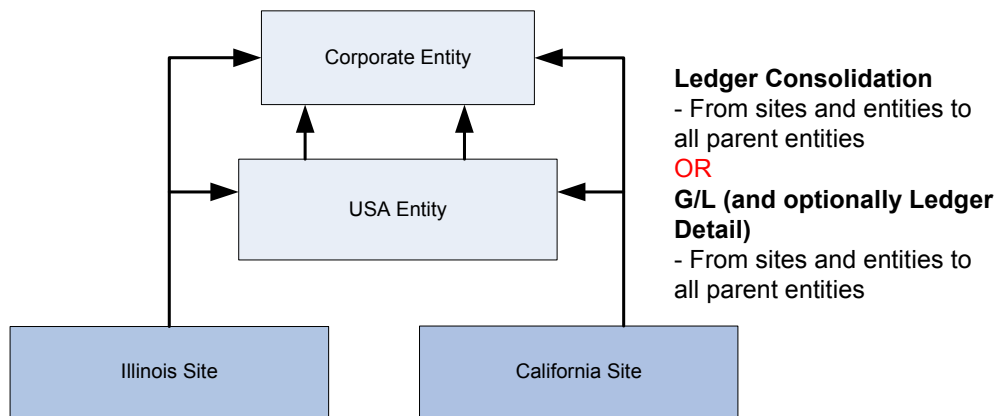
Corporate Entity

USA Entity

Illinois Site

California Site

**Ledger Consolidation**
- From sites and entities to all parent entities
OR
**G/L (and optionally Ledger Detail)**
- From sites and entities to all parent entities